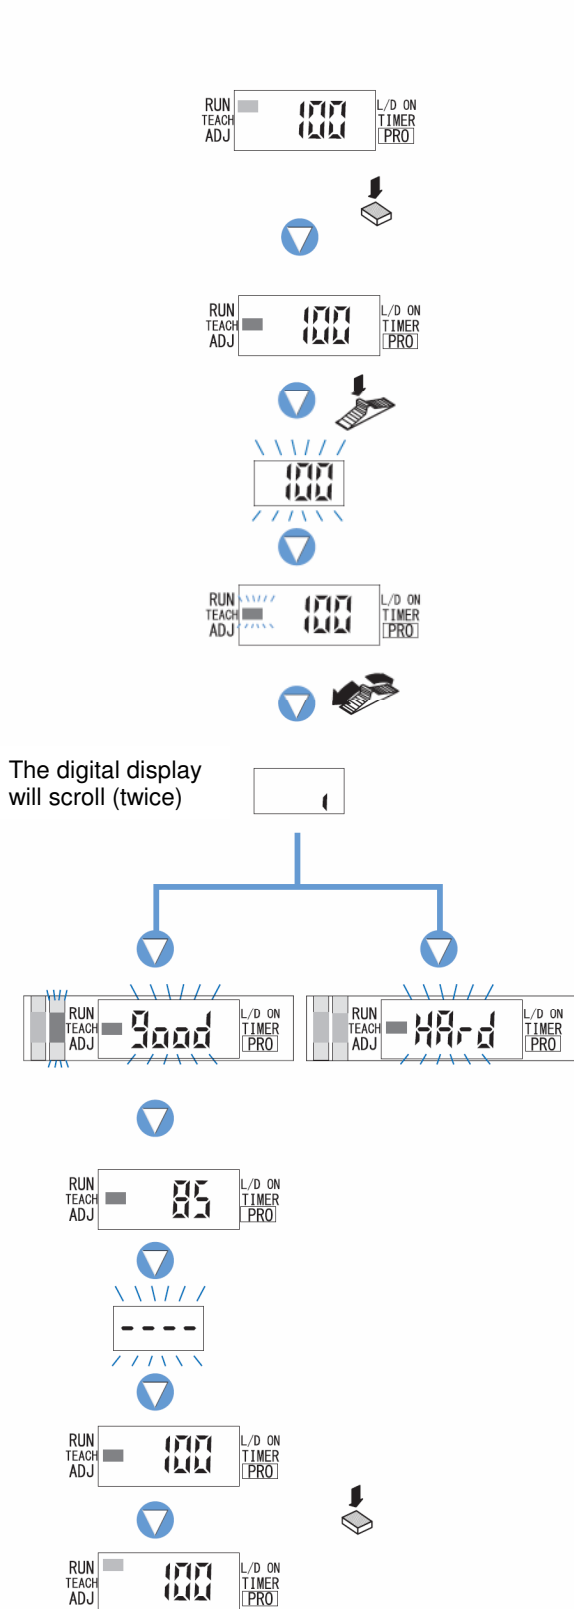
RUN
TEACH
ADJ
100
L/D ON
TIMER
PRO

RUN
TEACH
ADJ
100
L/D ON
TIMER
PRO

100

RUN
TEACH
ADJ
100
L/D ON
TIMER
PRO

The digital display will scroll (twice)

1

RUN
TEACH
ADJ
Good
L/D ON
TIMER
PRO

RUN
TEACH
ADJ
HArd
L/D ON
TIMER
PRO

RUN
TEACH
ADJ
85
L/D ON
TIMER
PRO

----

RUN
TEACH
ADJ
100
L/D ON
TIMER
PRO

RUN
TEACH
ADJ
100
L/D ON
TIMER
PRO